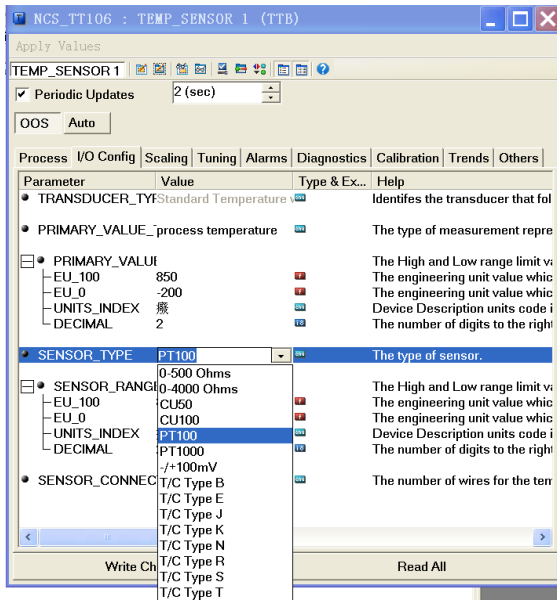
NCS_TT106 : TEMP_SENSOR 1 (TTB)

Apply Values

TEMP_SENSOR 1

Periodic Updates 2 (sec)

OOS Auto

Process I/O Config Scaling Tuning Alarms Diagnostics Calibration Trends Others

| Parameter | Value | Type & Ex... | Help |
|---|---|---|---|
| TRANSDUCER_TYP | Standard Temperature v | | Identifes the transducer that fol |
| PRIMARY_VALUE_ | process temperature | | The type of measurement repre |
| PRIMARY_VALUI | | | The High and Low range limit va |
| EU_100 | 850 | | The engineering unit value whic |
| EU_0 | -200 | | The engineering unit value whic |
| UNITS_INDEX | 癈 | | Device Description units code i |
| DECIMAL | 2 | | The number of digits to the right |
| SENSOR_TYPE | PT100 | | The type of sensor. |
| SENSOR_RANGI | | | The High and Low range limit va |
| EU_100 | | | The engineering unit value whic |
| EU_0 | | | The engineering unit value whic |
| UNITS_INDEX | | | Device Description units code i |
| DECIMAL | | | The number of digits to the right |
| SENSOR_CONNEC | | | The number of wires for the ten |

0-500 Ohms
0-4000 Ohms
CU50
CU100
PT100
PT1000
-/+100mV
T/C Type B
T/C Type E
T/C Type J
T/C Type K
T/C Type N
T/C Type R
T/C Type S
T/C Type T

Write Ch

Read All